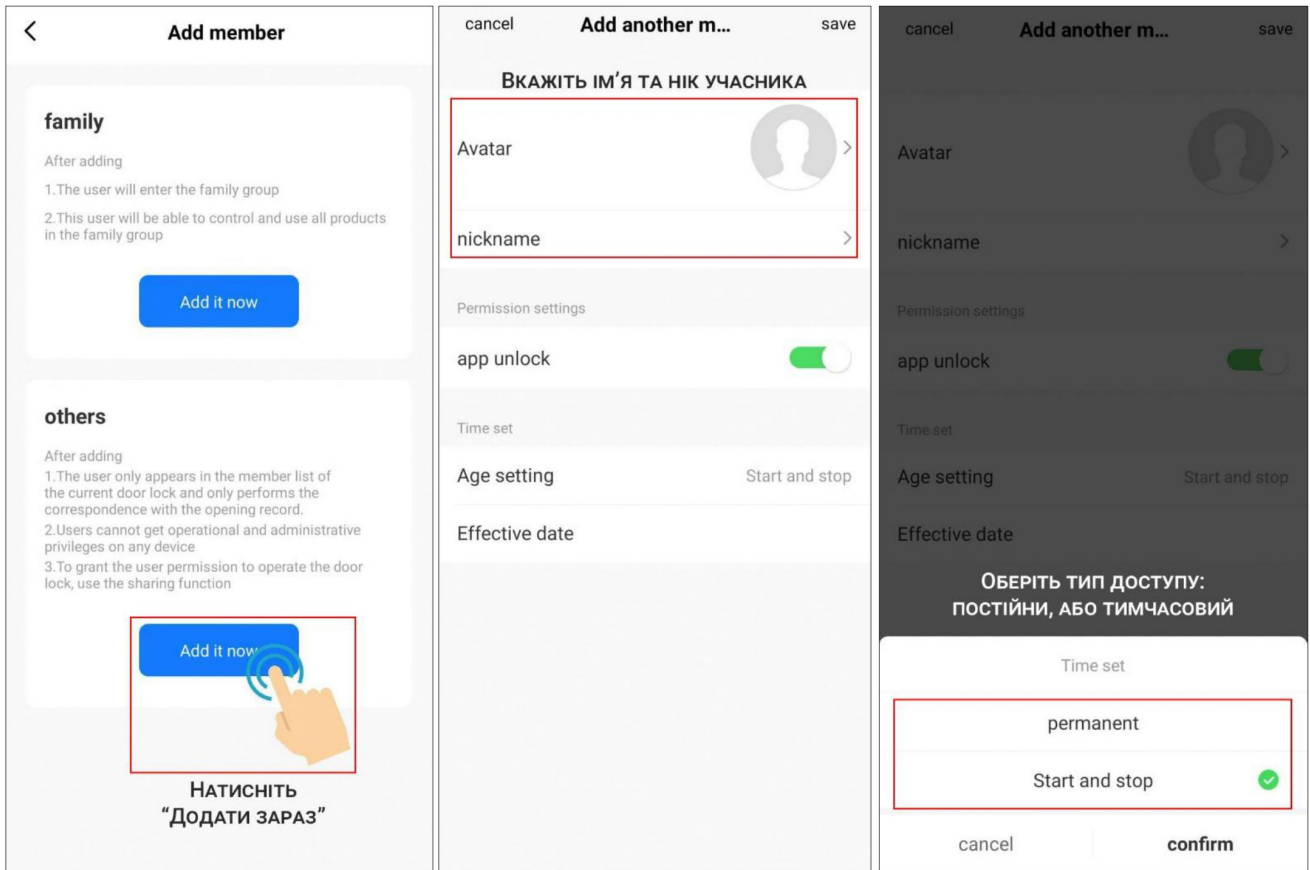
<
Add member

family

After adding

1.The user will enter the family group

2.This user will be able to control and use all products in the family group

Add it now

others

After adding
1.The user only appears in the member list of the current door lock and only performs the correspondence with the opening record.
2.Users cannot get operational and administrative privileges on any device
3.To grant the user permission to operate the door lock, use the sharing function

Add it now

Натисніть
"Додати зараз"

cancel
Add another m...
save

Вкажіть ім'я та нік учасника

Avatar >

nickname >

Permission settings

app unlock

Time set

Age setting
Start and stop

Effective date

cancel
Add another m...
save

Avatar >

nickname >

Permission settings

app unlock

Time set

Age setting
Start and stop

Effective date

Оберіть тип доступу:
постійни, або тимчасовий

Time set

permanent

Start and stop

cancel
confirm